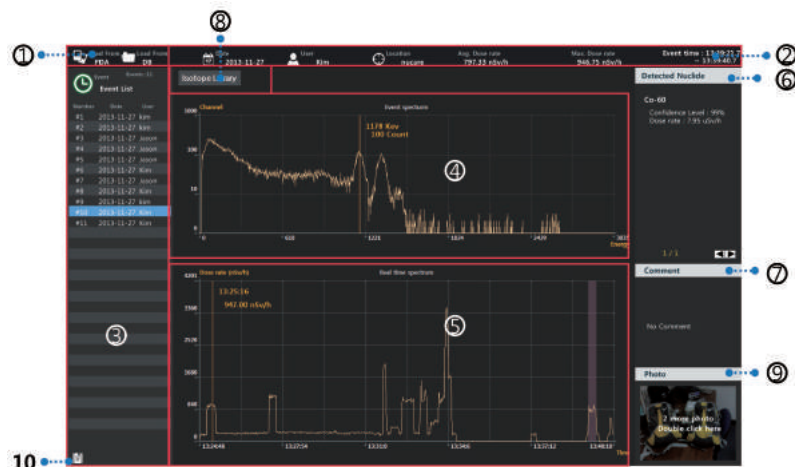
⑧

①

②

Load from PDA

Load from DB

Date 2013-11-27

User Kim

Location nucare

Avg. Dose rate 797.33 nSv/h

Max. Dose rate 946.75 nSv/h

Event time : 13:29:21.7 ~ 13:34:40.7

Event Events : 11

Event List

| Number | Date | User |
|---|---|---|
| #1 | 2013-11-27 | kim |
| #2 | 2013-11-27 | kim |
| #3 | 2013-11-27 | Joon |
| #4 | 2013-11-27 | Joon |
| #5 | 2013-11-27 | Joon |
| #6 | 2013-11-27 | Kim |
| #7 | 2013-11-27 | Joon |
| #8 | 2013-11-27 | kim |
| #9 | 2013-11-27 | kim |
| #10 | 2013-11-27 | Kim |
| #11 | 2013-11-27 | Kim |

③

Isotope Library

Channel

Event spectrum

1000

100

10

1

1178 Kev
100 Count

④

0 | 608 | 1221 | 1824 | 2430 | 3035

Energy

Dose rate (nSv/h)

Real time spectrum

4000

13:25:16
947.00 nSv/h

⑤

3500

2500

2000

1500

800

0

13:24:48 | 13:27:59 | 13:31:0 | 13:34:6 | 13:37:12 | 13:40:18

Time

Detected Nuclide

⑥

Co-60

Confidence Level : 99%
Dose rate : 7.95 nSv/h

1 / 1

Comment

⑦

No Comment

Photo

⑨

2 image photo
Double click here

10